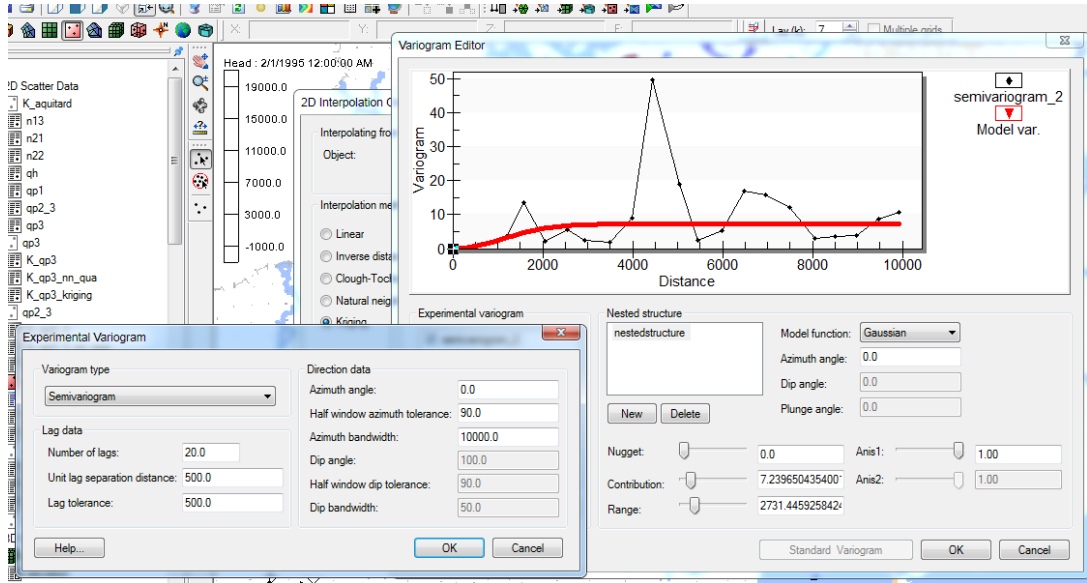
Lay (k): 7
Multiple grids

2D Scatter Data
K_aquitard
n13
n21
n22
qh
qp1
qp2_3
qp3
qp3
K_qp3
K_qp3_nn_qua
K_qp3_kriging
qp2_3

Head : 2/1/1995 12:00:00 AM
19000.0
15000.0
11000.0
7000.0
3000.0
-1000.0

2D Interpolation
Interpolating fro
Object:
Interpolation me
Linear
Inverse dista
Clough-Toch
Natural neig
Kriging

Variogram Editor
50
40
30
20
10
0
Variogram
0
2000
4000
6000
8000
10000
Distance
semivariogram_2
Model var.

Experimental variogram
semivariogram_2
Nested structure
nestedstructure
New
Delete
Model function: Gaussian
Azimuth angle: 0.0
Dip angle: 0.0
Plunge angle: 0.0
Nugget: 0.0
Contribution: 7.239650435400
Range: 2731.445925842
Anis1: 1.00
Anis2: 1.00
Standard Variogram
OK
Cancel

Experimental Variogram
Variogram type
Semivariogram
Lag data
Number of lags: 20.0
Unit lag separation distance: 500.0
Lag tolerance: 500.0
Direction data
Azimuth angle: 0.0
Half window azimuth tolerance: 90.0
Azimuth bandwidth: 10000.0
Dip angle: 100.0
Half window dip tolerance: 90.0
Dip bandwidth: 50.0
Help...
OK
Cancel